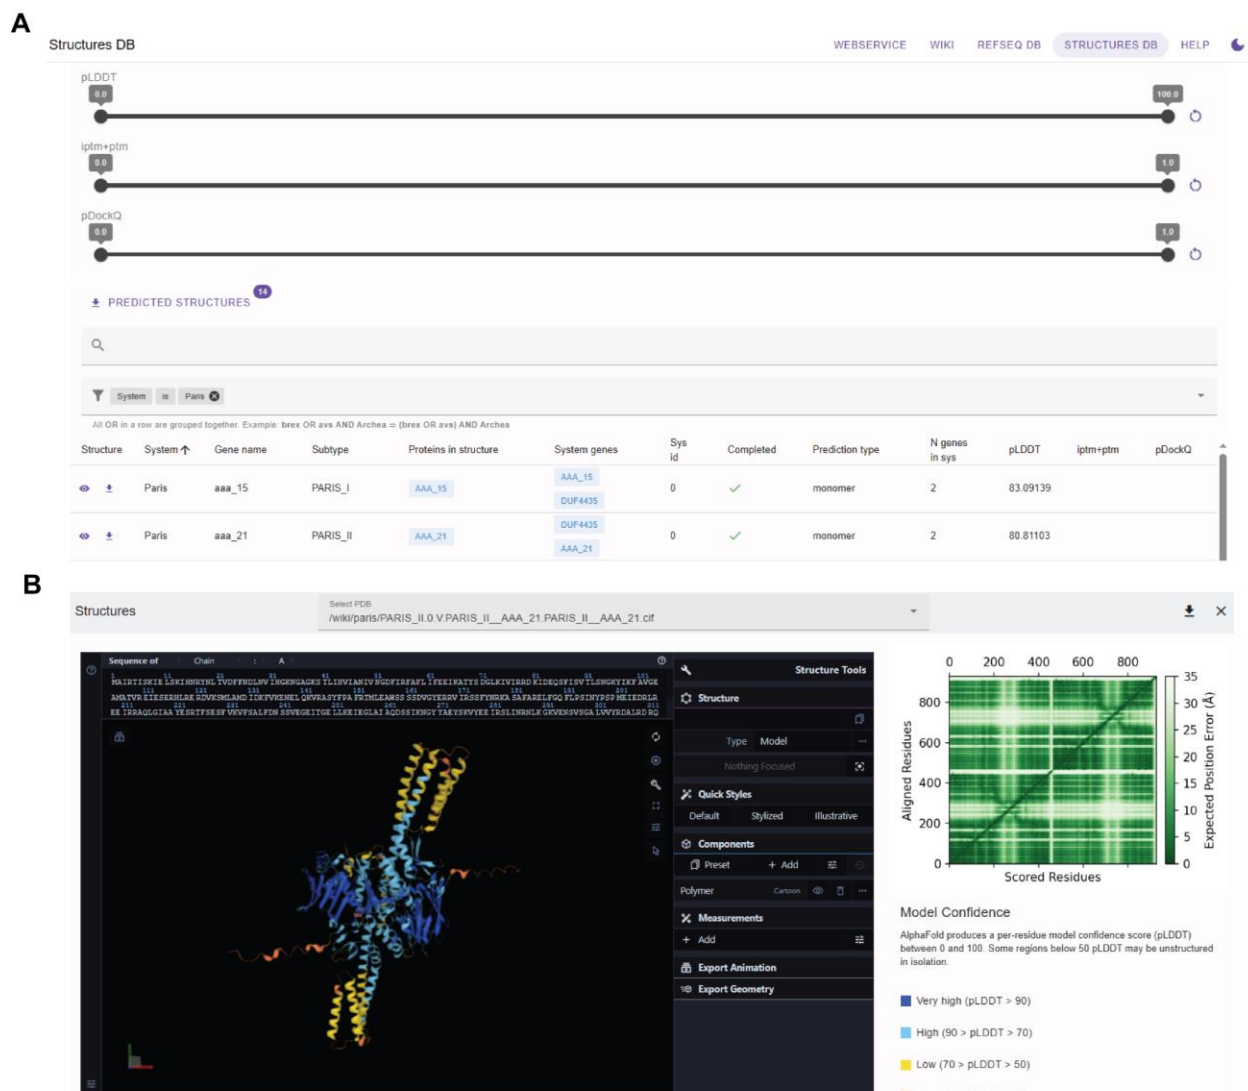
A

Structures DB

WEBSERVICE WIKI REFSEQ DB STRUCTURES DB HELP

pLDDT
0.0
100.0

iptm+ptm
0.0
1.0

pDockQ
0.0
1.0

PREDICTED STRUCTURES 14

System is Paris

All OR in a row are grouped together. Example: brex OR avs AND Archea = (brex OR avs) AND Archea

| Structure | System | Gene name | Subtype | Proteins in structure | System genes | Sys id | Completed | Prediction type | N genes in sys | pLDDT | iptm+ptm | pDockQ |
|---|---|---|---|---|---|---|---|---|---|---|---|---|
| | Paris | aaa_15 | PARIS_I | AAA_15 | AAA_15 DUF4435 | 0 | ✓ | monomer | 2 | 83.09139 | | |
| | Paris | aaa_21 | PARIS_II | AAA_21 | DUF4435 AAA_21 | 0 | ✓ | monomer | 2 | 80.81103 | | |

B

Structures

Select PDB
/wiki/paris/PARIS_II.0.V.PARIS_II__AAA_21.PARIS_II__AAA_21.cif

Sequence of Chain A

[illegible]

Structure Tools
Structure
Type Model
Nothing Focused
Quick Styles
Default Stylized Illustrative
Components
Preset + Add
Polymer Cartoon
Measurements
+ Add
Export Animation
Export Geometry

0 200 400 600 800
800
600
400
200
0
Aligned Residues
Scored Residues
35 30 25 20 15 10 5 0
Expected Position Error (Å)

Model Confidence

AlphaFold produces a per-residue model confidence score (pLDDT) between 0 and 100. Some regions below 50 pLDDT may be unstructured in isolation.

Very high (pLDDT > 90)
High (90 > pLDDT > 70)
Low (70 > pLDDT > 50)